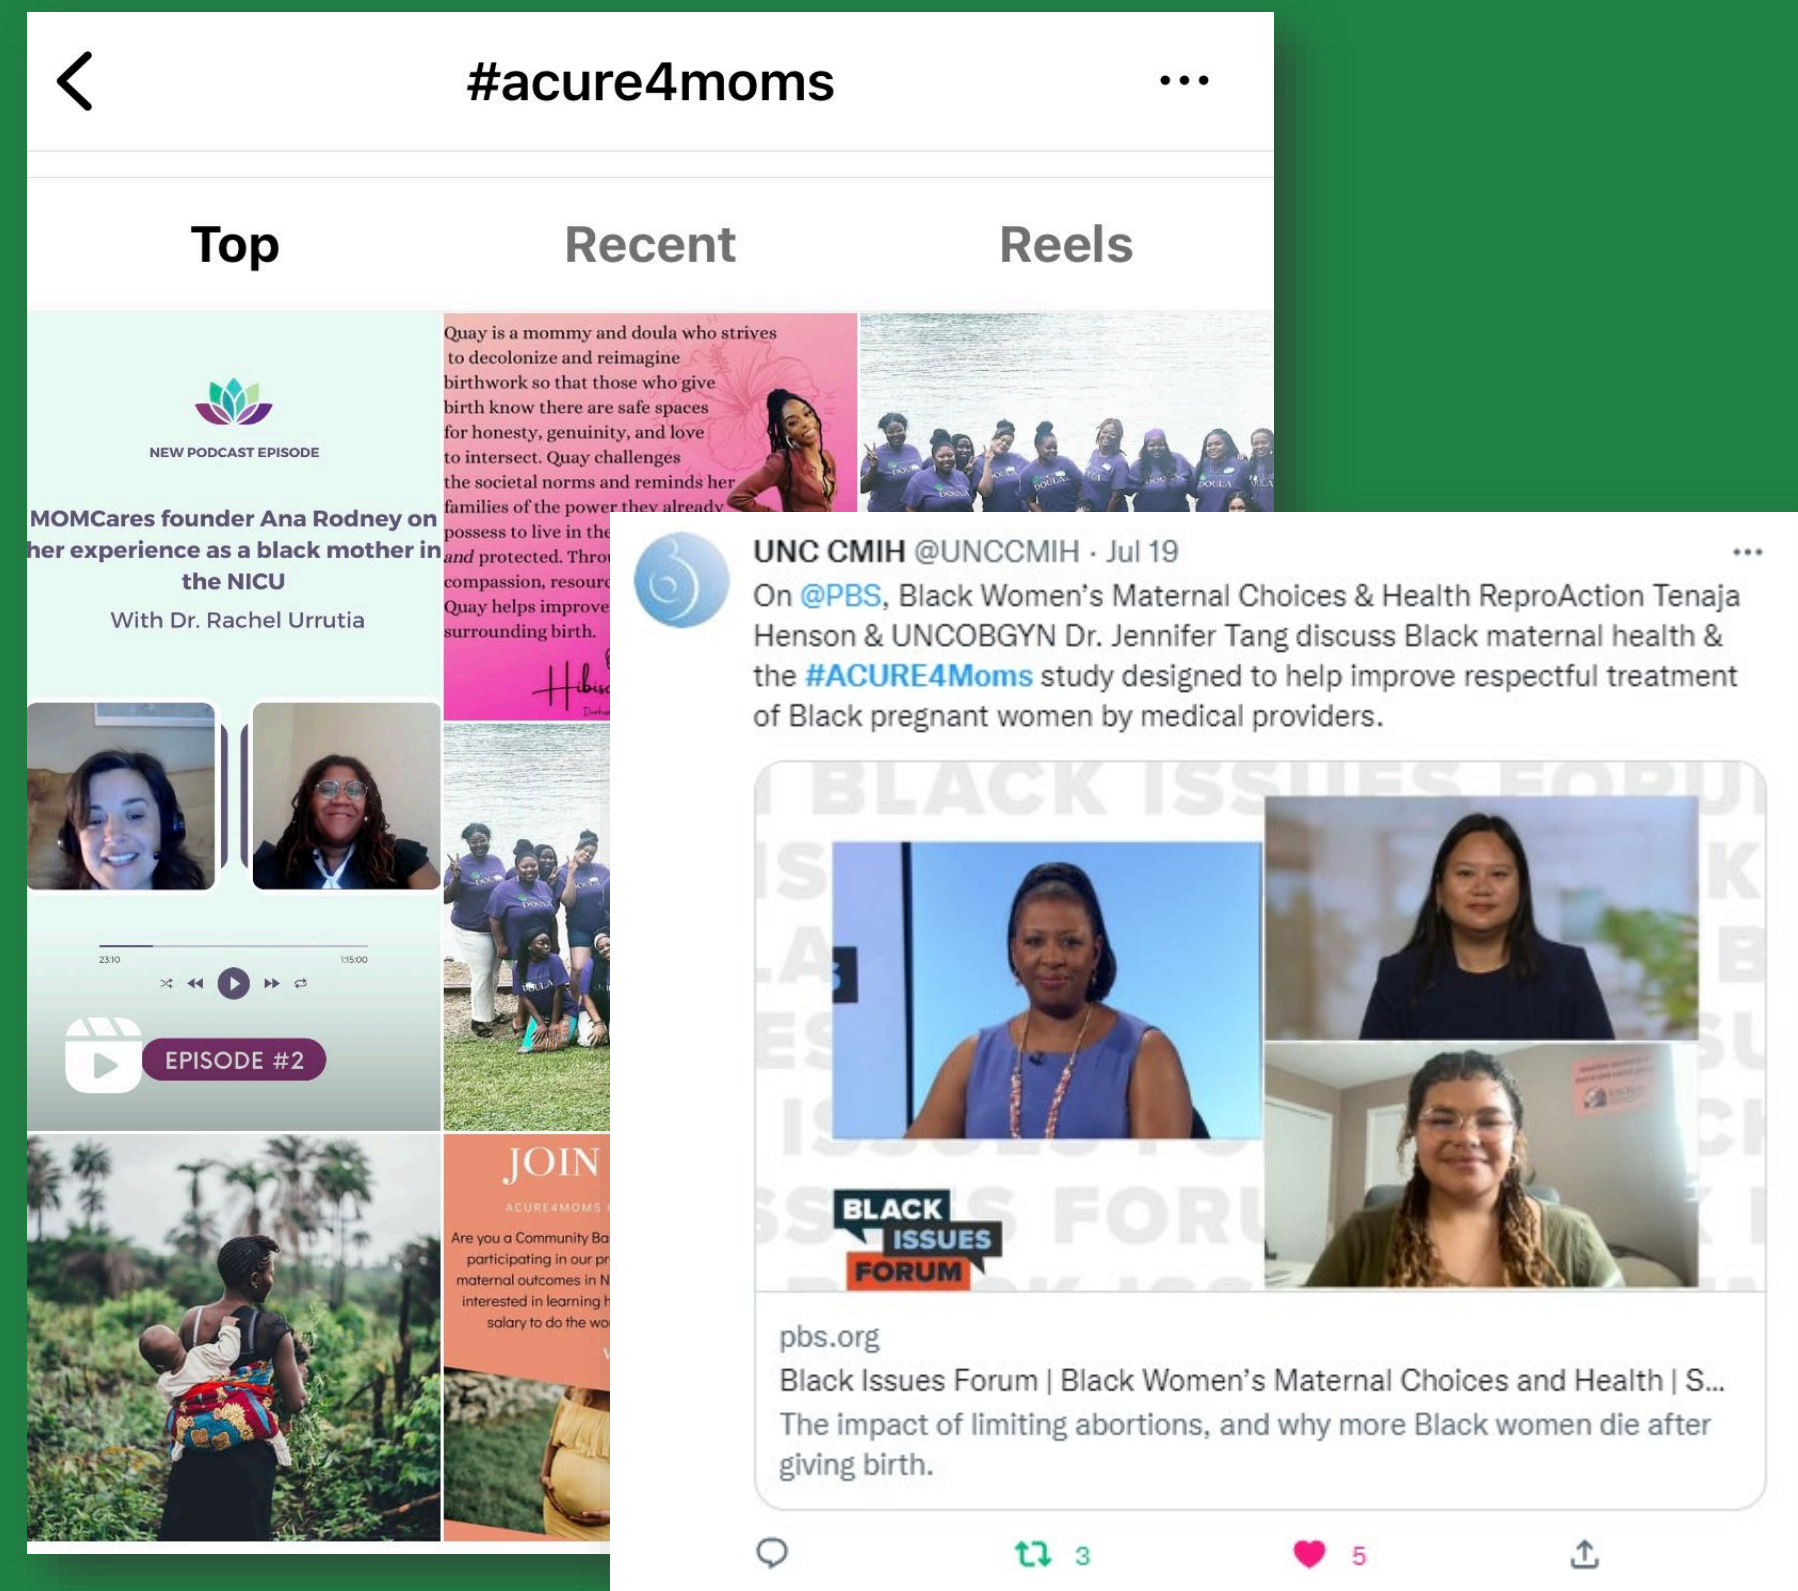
#acure4moms

Top Recent Reels

NEW PODCAST EPISODE

MOMCares founder Ana Rodney on her experience as a black mother in the NICU

With Dr. Rachel Urrutia

23:10 1:15:00

EPISODE #2

Quay is a mommy and doula who strives to decolonize and reimagine birthwork so that those who give birth know there are safe spaces for honesty, genuinity, and love to intersect. Quay challenges the societal norms and reminds her families of the power they already possess to live in the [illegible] and protected. Thro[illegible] compassion, resour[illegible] Quay helps improve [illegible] surrounding birth.

JOIN

ACURE4MOMS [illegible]

Are you a Community Ba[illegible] participating in our pr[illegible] maternal outcomes in N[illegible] interested in learning h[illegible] salary to do the wo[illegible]

UNC CMIH @UNCCMIH · Jul 19

On @PBS, Black Women's Maternal Choices & Health ReproAction Tenaja Henson & UNCOBGYN Dr. Jennifer Tang discuss Black maternal health & the #ACURE4Moms study designed to help improve respectful treatment of Black pregnant women by medical providers.

BLACK ISSUES FORUM

pbs.org

Black Issues Forum | Black Women's Maternal Choices and Health | S...

The impact of limiting abortions, and why more Black women die after giving birth.

3 5